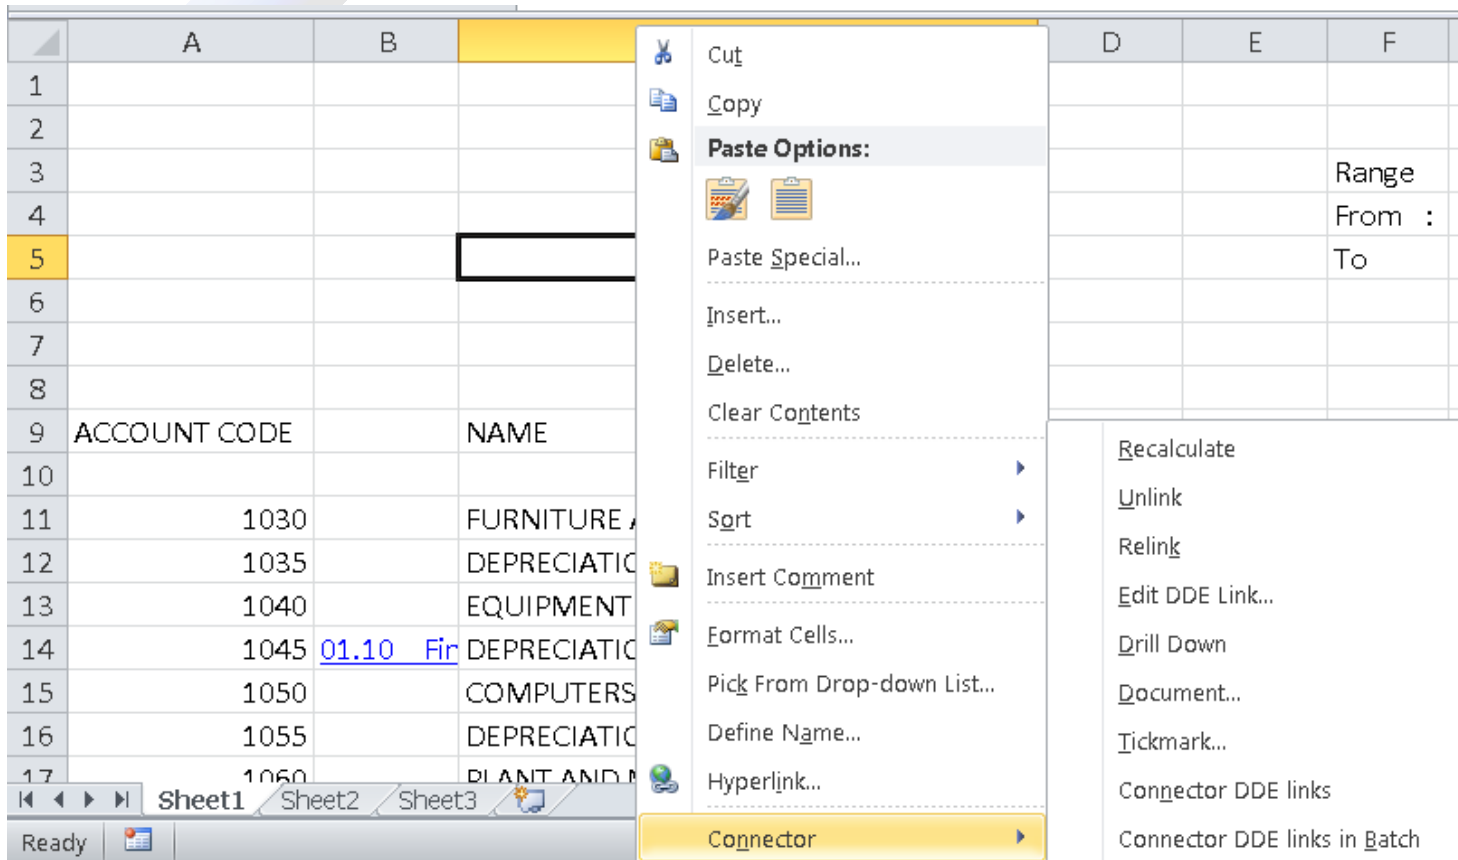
|  | A | B |  | D | E | F |
|---|---|---|---|---|---|---|
| 1 |  |  |  |  |  |  |
| 2 |  |  |  |  |  |  |
| 3 |  |  |  |  |  | Range |
| 4 |  |  |  |  |  | From : |
| 5 |  |  |  |  |  | To |
| 6 |  |  |  |  |  |  |
| 7 |  |  |  |  |  |  |
| 8 |  |  |  |  |  |  |
| 9 | ACCOUNT CODE |  | NAME |  |  |  |
| 10 |  |  |  |  |  |  |
| 11 | 1030 |  | FURNITURE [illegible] |  |  |  |
| 12 | 1035 |  | DEPRECIATIC |  |  |  |
| 13 | 1040 |  | EQUIPMENT |  |  |  |
| 14 | 1045 | 01.10 Fir | DEPRECIATIC |  |  |  |
| 15 | 1050 |  | COMPUTERS |  |  |  |
| 16 | 1055 |  | DEPRECIATIC |  |  |  |
| 17 | 1060 |  | PLANT AND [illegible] |  |  |  |

Sheet1 Sheet2 Sheet3

Ready

Cut
Copy
Paste Options:
Paste Special...
Insert...
Delete...
Clear Contents
Filter
Sort
Insert Comment
Format Cells...
Pick From Drop-down List...
Define Name...
Hyperlink...
Connector

Recalculate
Unlink
Relink
Edit DDE Link...
Drill Down
Document...
Tickmark...
Connector DDE links
Connector DDE links in Batch